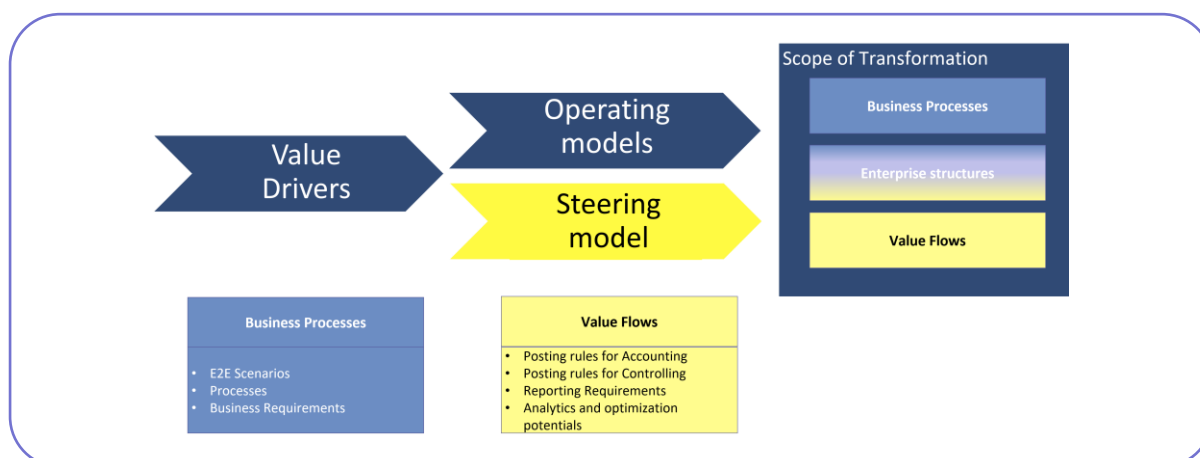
Value Drivers

Operating models

Steering model

Scope of Transformation

Business Processes

Enterprise structures

Value Flows

Business Processes

- E2E Scenarios
- Processes
- Business Requirements

Value Flows

- Posting rules for Accounting
- Posting rules for Controlling
- Reporting Requirements
- Analytics and optimization potentials